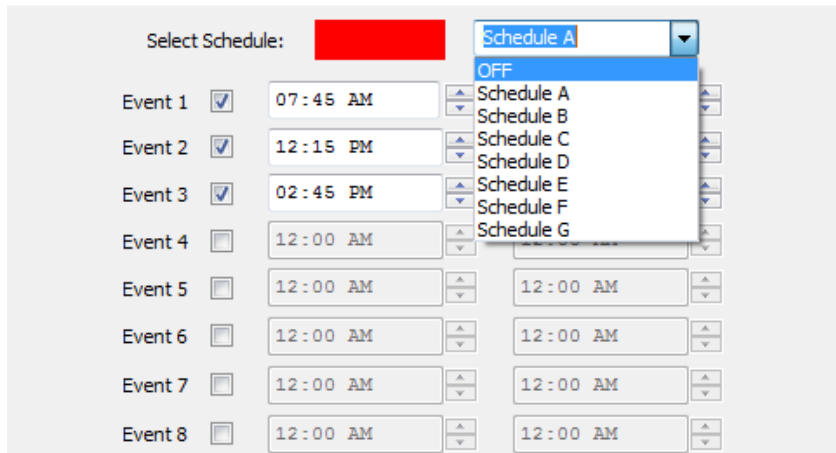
Select Schedule:

Schedule A

OFF
Schedule A
Schedule B
Schedule C
Schedule D
Schedule E
Schedule F
Schedule G

Event 1 07:45 AM
Event 2 12:15 PM
Event 3 02:45 PM
Event 4 12:00 AM
Event 5 12:00 AM 12:00 AM
Event 6 12:00 AM 12:00 AM
Event 7 12:00 AM 12:00 AM
Event 8 12:00 AM 12:00 AM